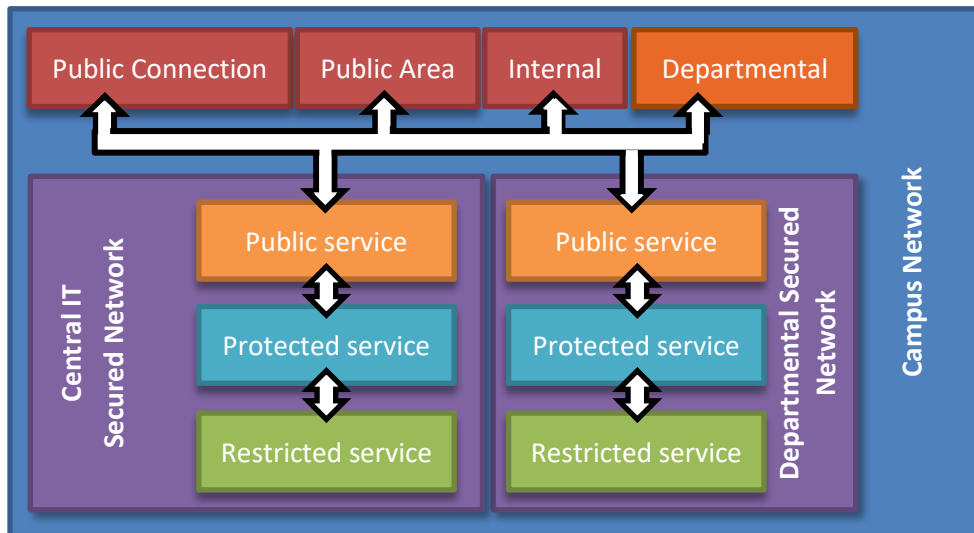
Public Connection

Public Area

Internal

Departmental

Central IT Secured Network

Public service

Protected service

Restricted service

Public service

Protected service

Restricted service

Departmental Secured Network

Campus Network